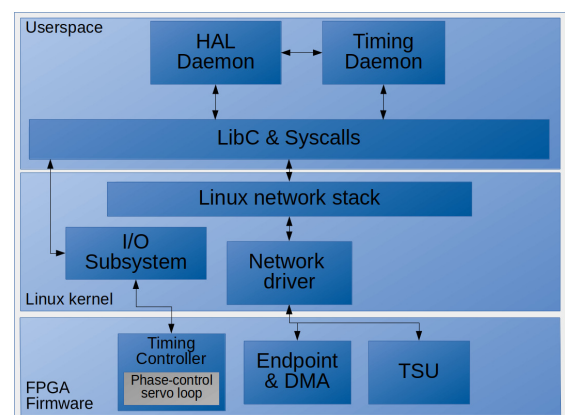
Userspace

HAL Daemon

Timing Daemon

LibC & Syscalls

Linux network stack

I/O Subsystem

Network driver

Linux kernel

Timing Controller

Phase-control servo loop

Endpoint & DMA

TSU

FPGA Firmware